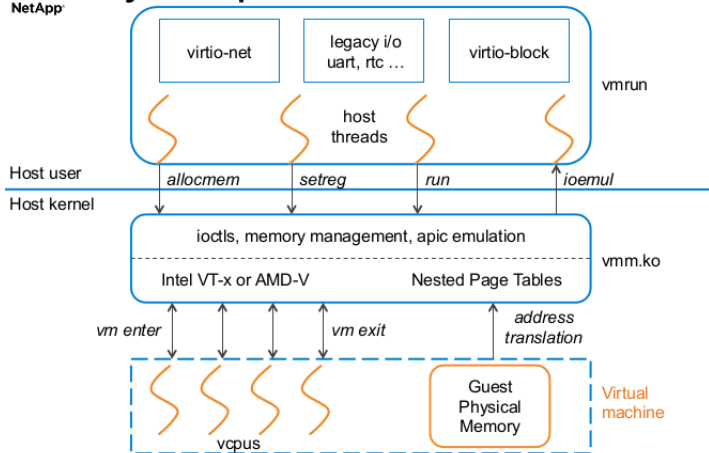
NetApp

virtio-net

legacy i/o uart, rtc …

virtio-block

host threads

vmrun

Host user

allocmem

setreg

run

ioemul

Host kernel

ioctls, memory management, apic emulation

Intel VT-x or AMD-V

Nested Page Tables

vmm.ko

vm enter

vm exit

address translation

Guest Physical Memory

Virtual machine

vcpus